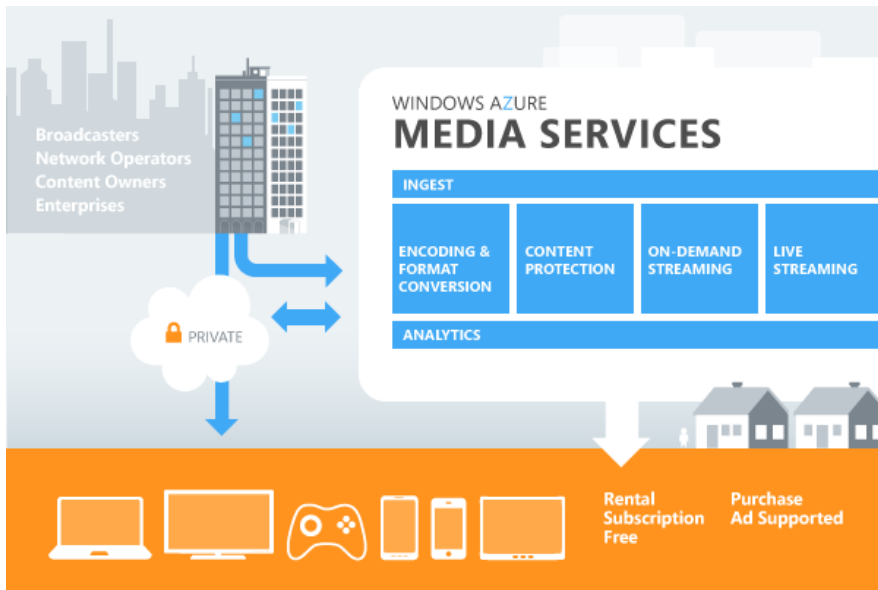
Broadcasters
Network Operators
Content Owners
Enterprises

WINDOWS AZURE
MEDIA SERVICES

INGEST

ENCODING & FORMAT CONVERSION

CONTENT PROTECTION

ON-DEMAND STREAMING

LIVE STREAMING

ANALYTICS

PRIVATE

Rental
Subscription
Free

Purchase
Ad Supported